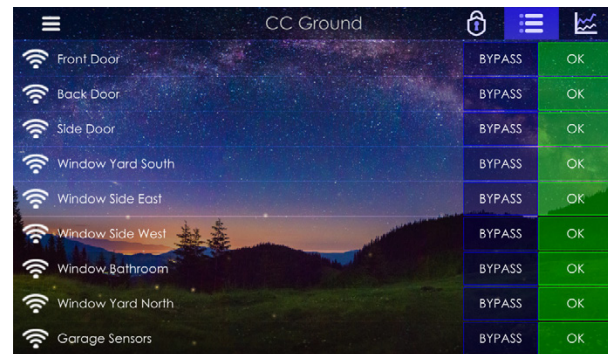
CC Ground

| | | |
|---|---|---|
| Front Door | BYPASS | OK |
| Back Door | BYPASS | OK |
| Side Door | BYPASS | OK |
| Window Yard South | BYPASS | OK |
| Window Side East | BYPASS | OK |
| Window Side West | BYPASS | OK |
| Window Bathroom | BYPASS | OK |
| Window Yard North | BYPASS | OK |
| Garage Sensors | BYPASS | OK |